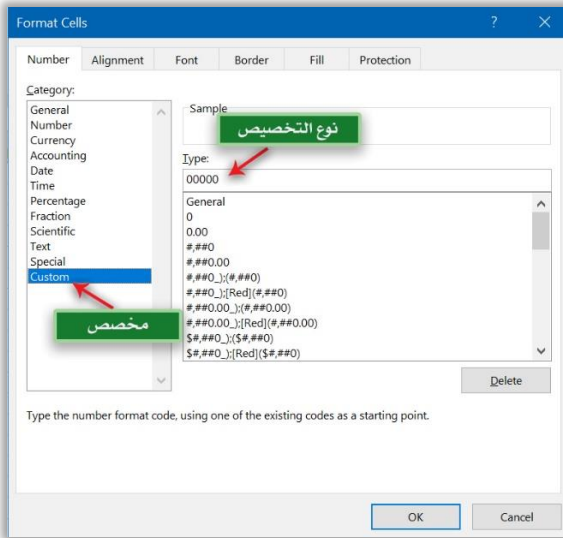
Format Cells ? ×

Number Alignment Font Border Fill Protection

Category:
General
Number
Currency
Accounting
Date
Time
Percentage
Fraction
Scientific
Text
Special
Custom

مخصص

Sample

نوع التخصيص

Type:
00000

General
0
0.00
#,##0
#,##0.00
#,##0_);(#,##0)
#,##0_);[Red](#,##0)
#,##0.00_);(#,##0.00)
#,##0.00_);[Red](#,##0.00)
$#,##0_);($#,##0)
$#,##0_);[Red]($#,##0)

Delete

Type the number format code, using one of the existing codes as a starting point.

OK Cancel